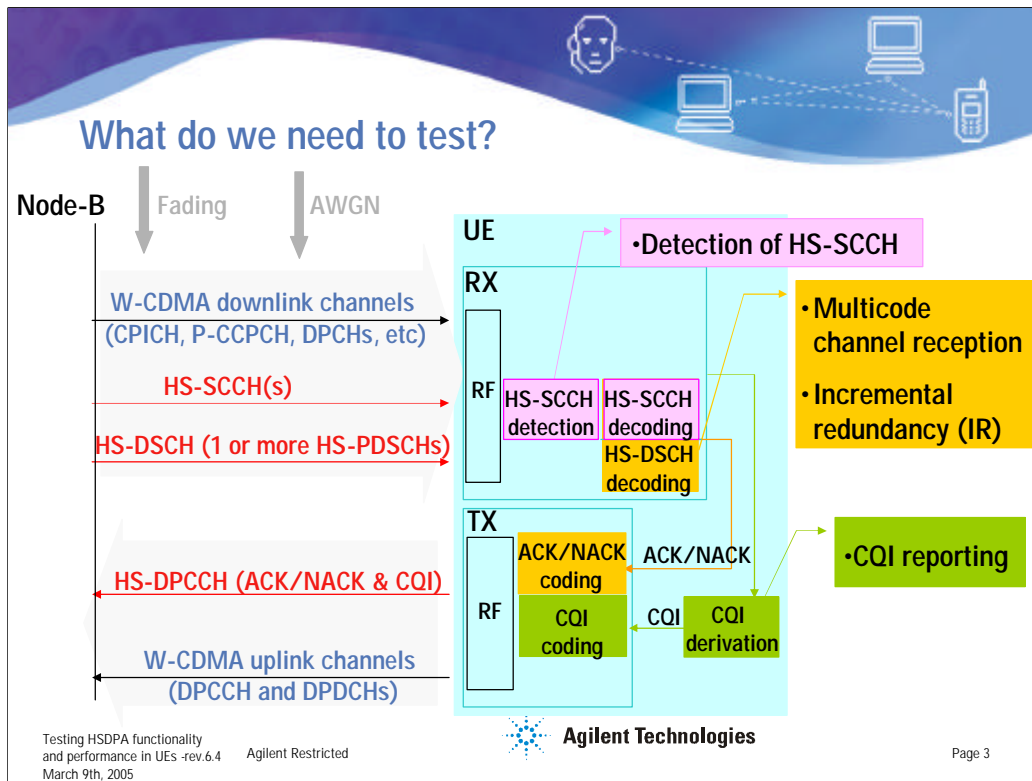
What do we need to test?

Node-B

Fading

AWGN

UE

•Detection of HS-SCCH

RX

W-CDMA downlink channels (CPICH, P-CCPCH, DPCHs, etc)

•Multicode channel reception

•Incremental redundancy (IR)

HS-SCCH(s)

RF

HS-SCCH detection

HS-SCCH decoding

HS-DSCH (1 or more HS-PDSCHs)

HS-DSCH decoding

TX

ACK/NACK coding

ACK/NACK

•CQI reporting

HS-DPCCH (ACK/NACK & CQI)

RF

CQI coding

CQI

CQI derivation

W-CDMA uplink channels (DPCCH and DPDCHs)

Testing HSDPA functionality and performance in UEs -rev.6.4 March 9th, 2005

Agilent Restricted

Agilent Technologies

Page 3